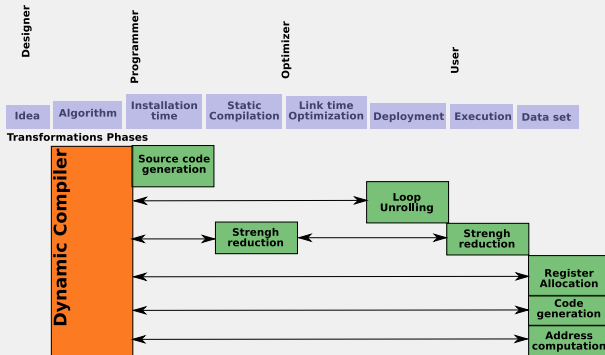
Designer

Programmer

Optimizer

User

Idea

Algorithm

Installation time

Static Compilation

Link time Optimization

Deployment

Execution

Data set

Transformations Phases

Dynamic Compiler

Source code generation

Loop Unrolling

Strengh reduction

Strengh reduction

Register Allocation

Code generation

Address computation